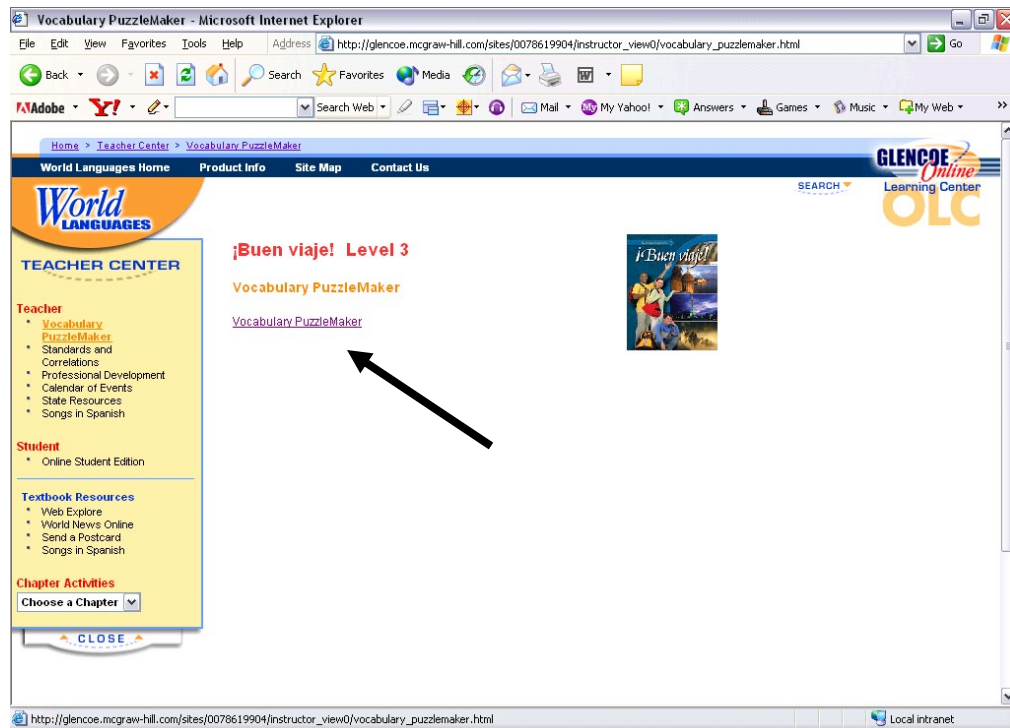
Vocabulary PuzzleMaker - Microsoft Internet Explorer

File Edit View Favorites Tools Help Address http://glencoe.mcgraw-hill.com/sites/0078619904/instructor_view0/vocabulary_puzzlemaker.html Go

Back Search Favorites Media

Adobe Y! Search Web Mail My Yahoo! Answers Games Music My Web

Home > Teacher Center > Vocabulary PuzzleMaker

World Languages Home Product Info Site Map Contact Us

GLENCOE Online Learning Center OLC

SEARCH

World LANGUAGES

TEACHER CENTER

Teacher
- Vocabulary PuzzleMaker
- Standards and Correlations
- Professional Development
- Calendar of Events
- State Resources
- Songs in Spanish

Student
- Online Student Edition

Textbook Resources
- Web Explore
- World News Online
- Send a Postcard
- Songs in Spanish

Chapter Activities
Choose a Chapter

CLOSE

¡Buen viaje! Level 3

Vocabulary PuzzleMaker

Vocabulary PuzzleMaker

¡Buen viaje!

http://glencoe.mcgraw-hill.com/sites/0078619904/instructor_view0/vocabulary_puzzlemaker.html

Local intranet